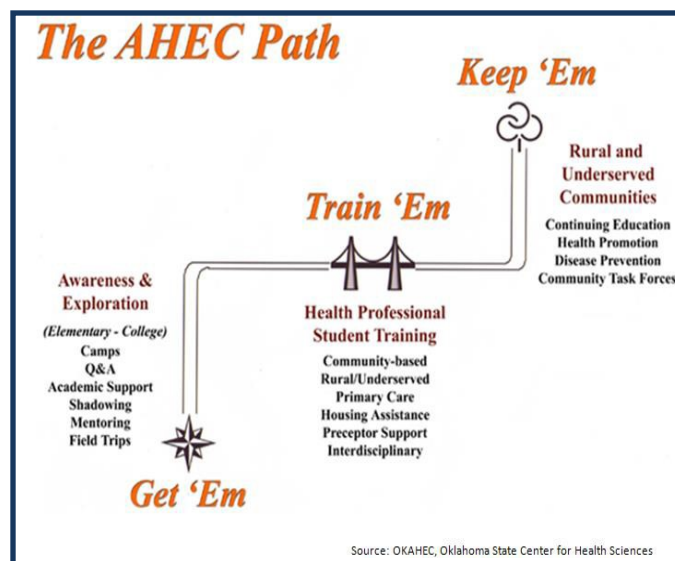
The AHEC Path

Keep 'Em

Rural and Underserved Communities

Continuing Education
Health Promotion
Disease Prevention
Community Task Forces

Train 'Em

Awareness & Exploration

(Elementary - College)
Camps
Q&A
Academic Support
Shadowing
Mentoring
Field Trips

Health Professional Student Training

Community-based
Rural/Underserved
Primary Care
Housing Assistance
Preceptor Support
Interdisciplinary

Get 'Em

Source: OKAHEC, Oklahoma State Center for Health Sciences